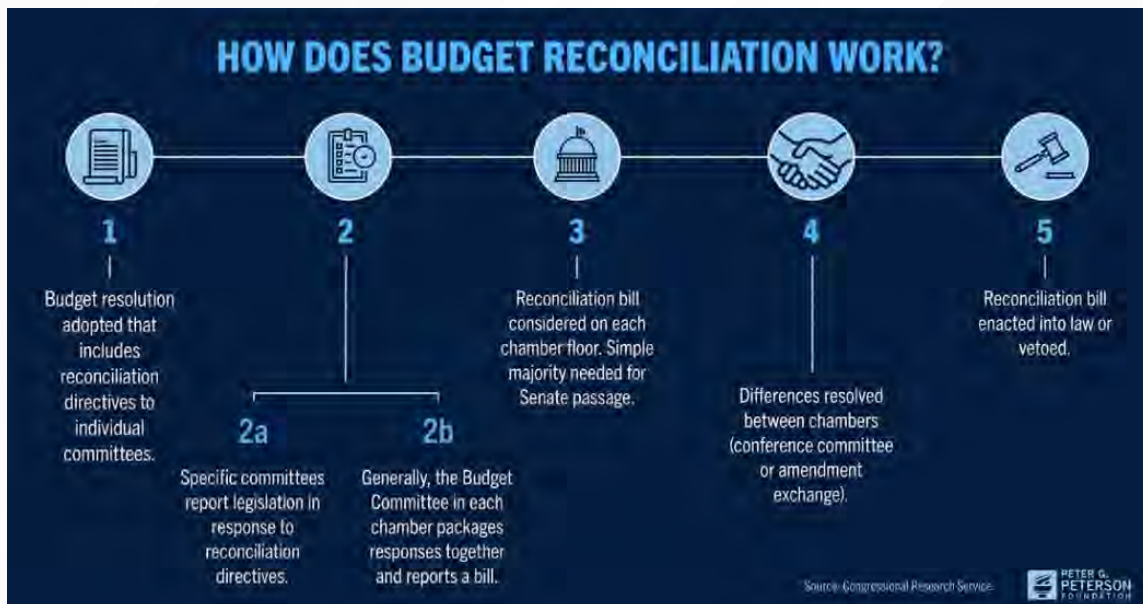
HOW DOES BUDGET RECONCILIATION WORK?

1

Budget resolution adopted that includes reconciliation directives to individual committees.

2

2a

Specific committees report legislation in response to reconciliation directives.

2b

Generally, the Budget Committee in each chamber packages responses together and reports a bill.

3

Reconciliation bill considered on each chamber floor. Simple majority needed for Senate passage.

4

Differences resolved between chambers (conference committee or amendment exchange).

5

Reconciliation bill enacted into law or vetoed.

Source: Congressional Research Service

PETER G. PETERSON FOUNDATION